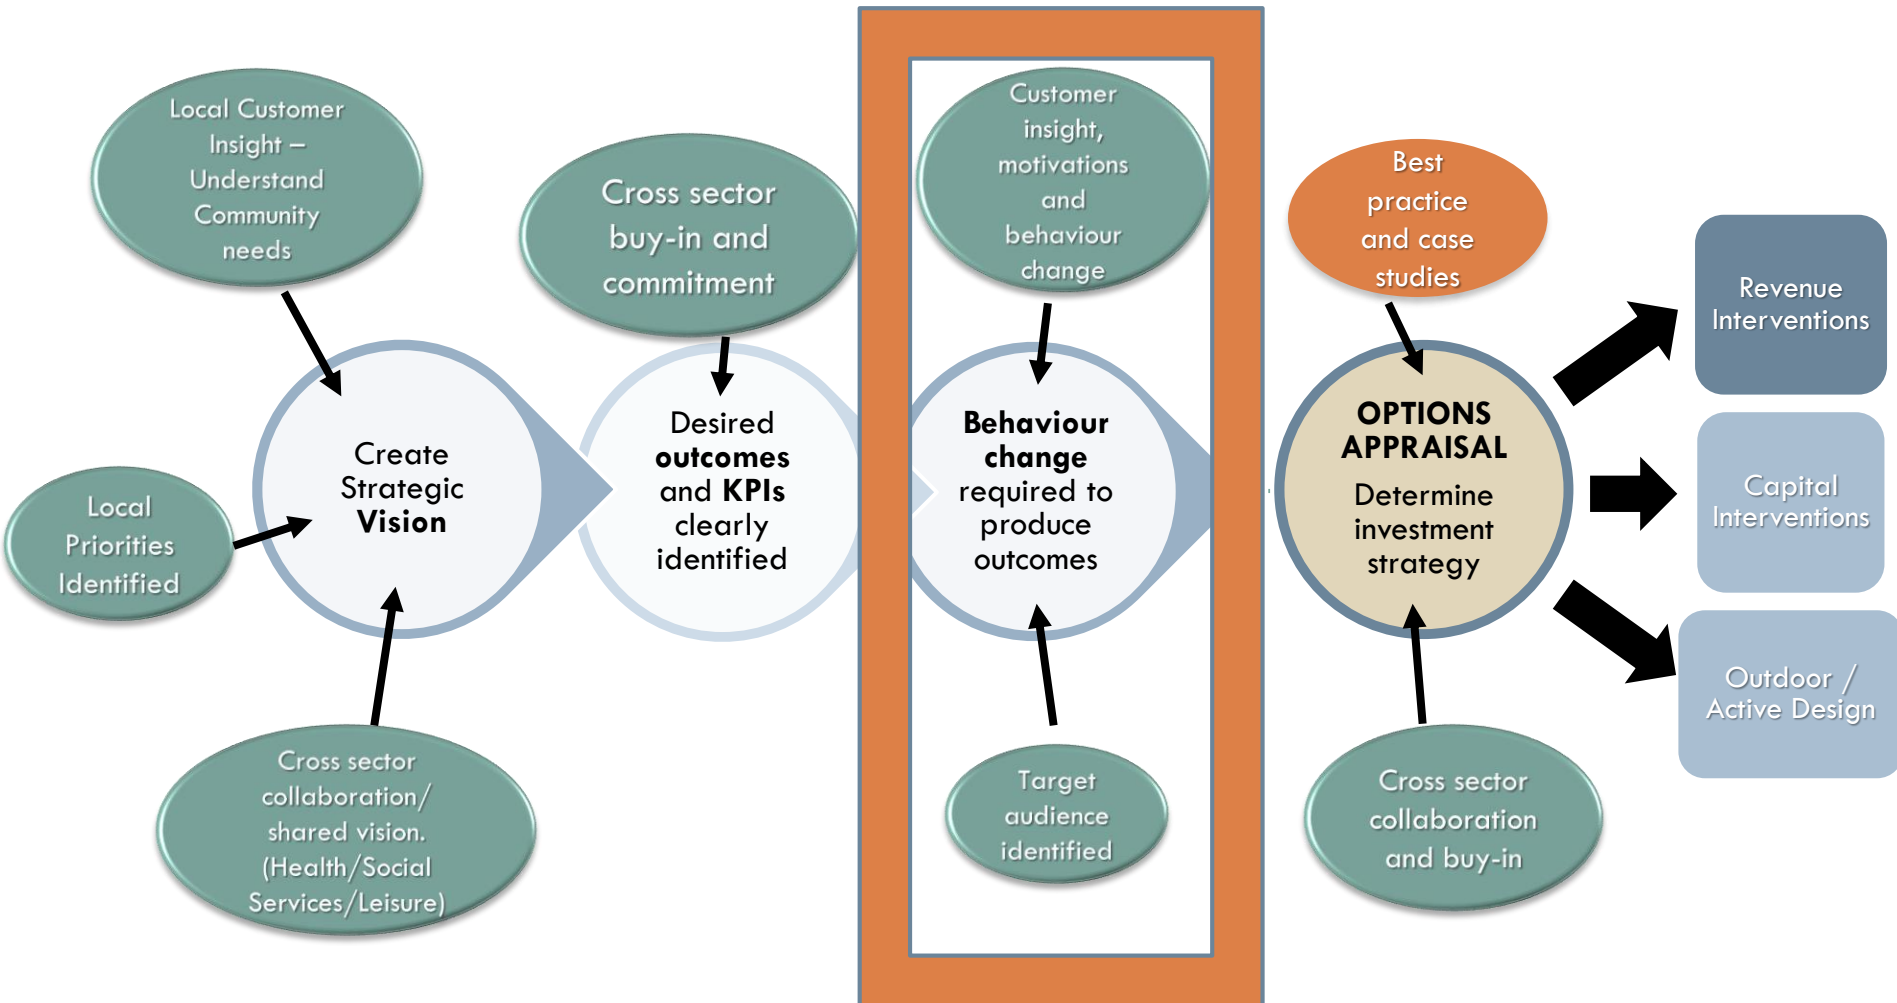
Local Customer Insight – Understand Community needs

Local Priorities Identified

Create Strategic Vision

Cross sector collaboration/ shared vision. (Health/Social Services/Leisure)

Cross sector buy-in and commitment

Desired outcomes and KPIs clearly identified

Customer insight, motivations and behaviour change

Behaviour change required to produce outcomes

Target audience identified

Best practice and case studies

OPTIONS APPRAISAL
Determine investment strategy

Cross sector collaboration and buy-in

Revenue Interventions

Capital Interventions

Outdoor / Active Design